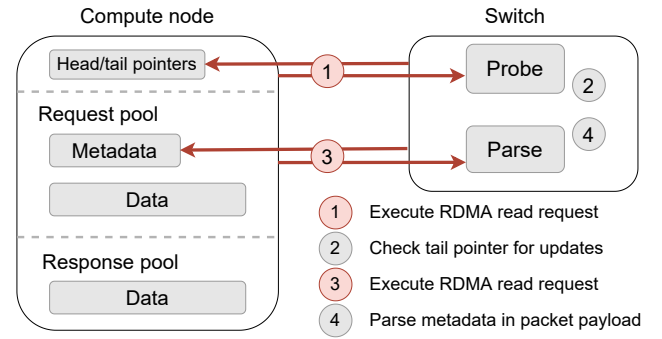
Compute node

Head/tail pointers

Request pool

Metadata

Data

Response pool

Data

Switch

Probe

2

4

Parse

1

3

1 Execute RDMA read request

2 Check tail pointer for updates

3 Execute RDMA read request

4 Parse metadata in packet payload